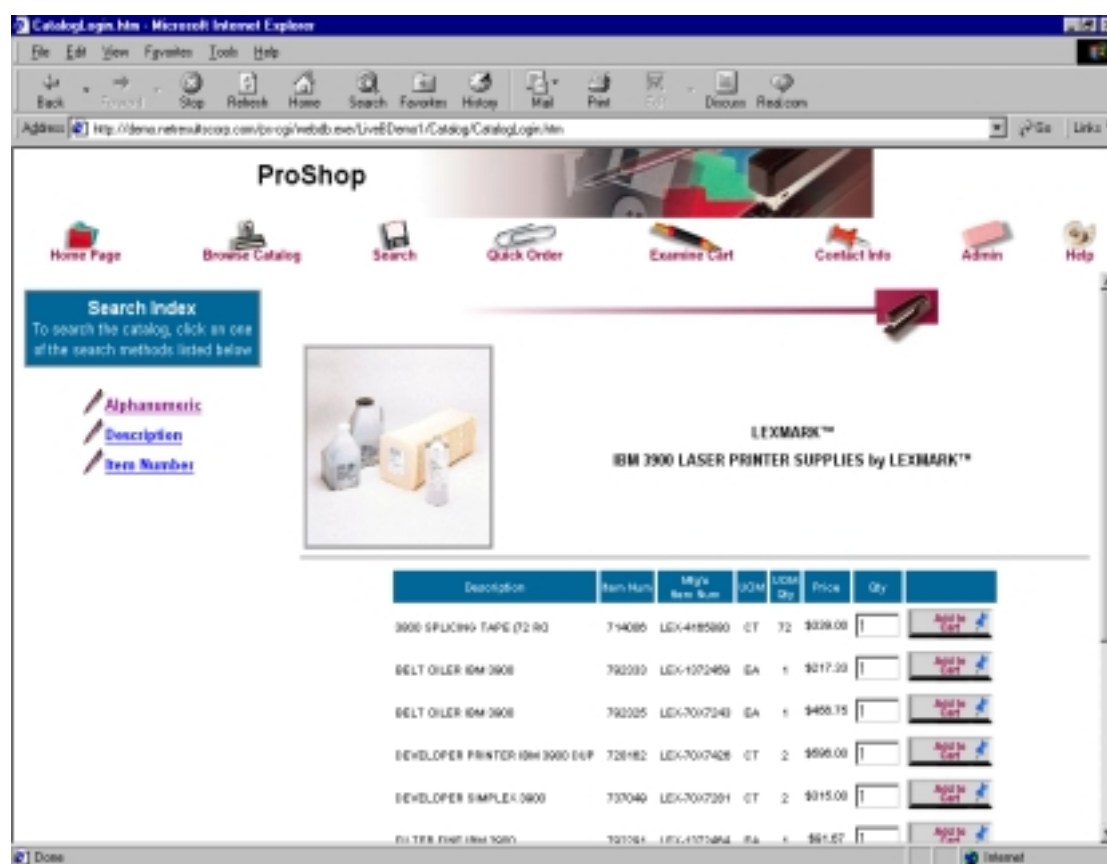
CatalogLogin.htm - Microsoft Internet Explorer

File Edit View Favorites Tools Help

Back Forward Stop Refresh Home Search Favorites History Mail Print Edit Discuss Real.com

Address http://demo.netresultscorp.com/cs-cgi/webdb.exe/LiveBDemo1/Catalog/CatalogLogin.htm Go Links

ProShop

Home Page Browse Catalog Search Quick Order Examine Cart Contact Info Admin Help

Search Index
To search the catalog, click on one of the search methods listed below

Alphanumeric
Description
Item Number

LEXMARK™
IBM 3900 LASER PRINTER SUPPLIES by LEXMARK™

| Description | Item Num | Mfg's Item Num | UOM | UOM Qty | Price | Qty | |
|---|---|---|---|---|---|---|---|
| 3900 SPLICING TAPE (72 RO | 714085 | LEX-4165800 | CT | 72 | $339.00 | 1 | Add to Cart |
| BELT OILER IBM 3900 | 792303 | LEX-1372469 | EA | 1 | $217.33 | 1 | Add to Cart |
| BELT OILER IBM 3900 | 792325 | LEX-70X7243 | EA | 1 | $468.75 | 1 | Add to Cart |
| DEVELOPER PRINTER IBM 3900 DUP | 728162 | LEX-70X7426 | CT | 2 | $596.00 | 1 | Add to Cart |
| DEVELOPER SIMPLEX 3900 | 737049 | LEX-70X7201 | CT | 2 | $315.00 | 1 | Add to Cart |
| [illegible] | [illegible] | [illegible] | EA | 1 | $61.57 | 1 | Add to Cart |

Done Internet